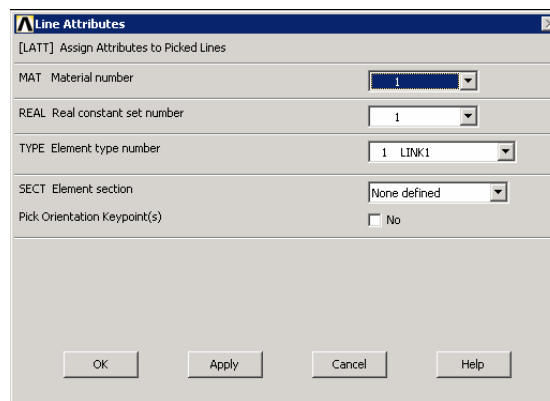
Line Attributes

[LATT] Assign Attributes to Picked Lines

MAT Material number 1

REAL Real constant set number 1

TYPE Element type number 1 LINK1

SECT Element section None defined

Pick Orientation Keypoint(s) No

OK Apply Cancel Help